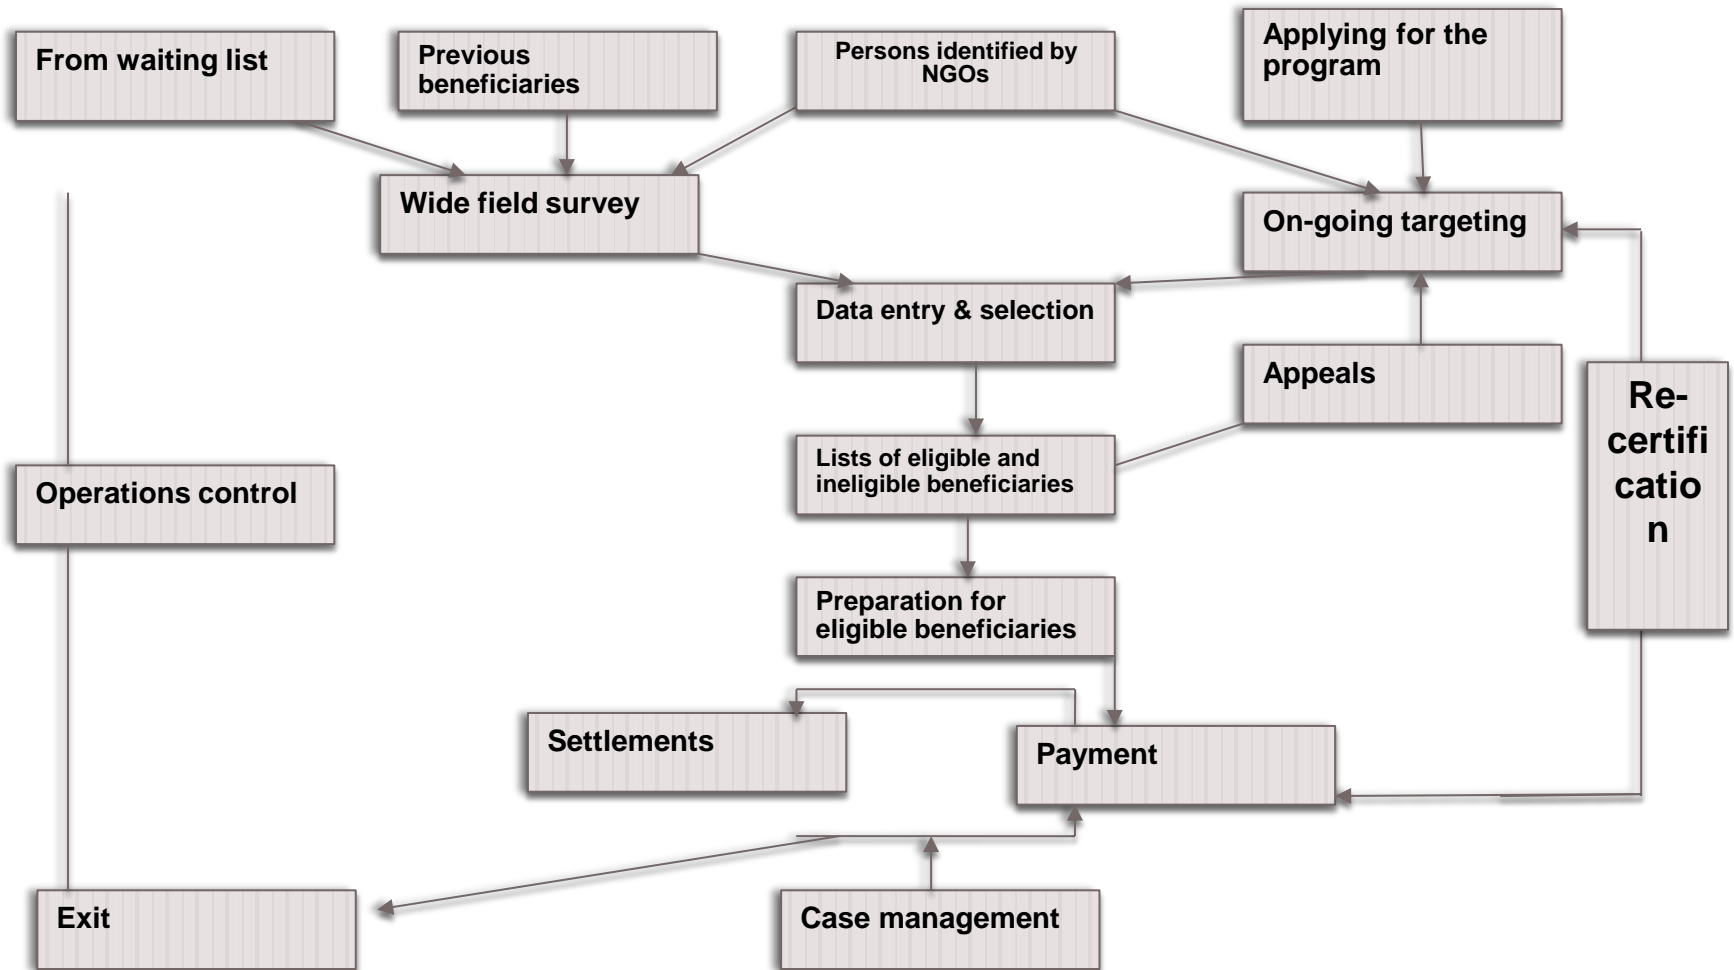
From waiting list

Previous beneficiaries

Persons identified by NGOs

Applying for the program

Wide field survey

On-going targeting

Data entry & selection

Appeals

Re-certification

Lists of eligible and ineligible beneficiaries

Operations control

Preparation for eligible beneficiaries

Settlements

Payment

Exit

Case management